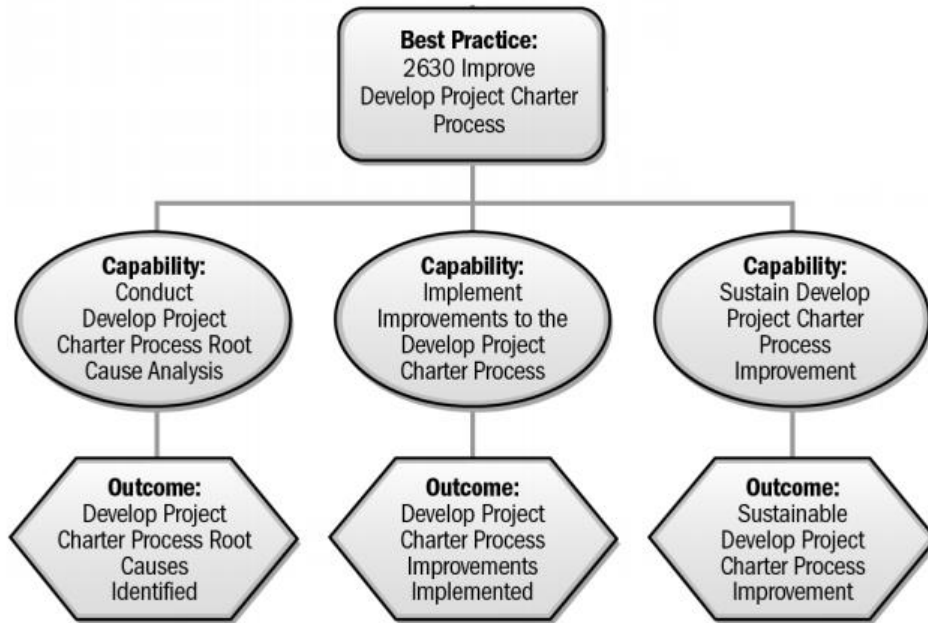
**Best Practice:**
2630 Improve Develop Project Charter Process

**Capability:**
Conduct Develop Project Charter Process Root Cause Analysis

**Outcome:**
Develop Project Charter Process Root Causes Identified

**Capability:**
Implement Improvements to the Develop Project Charter Process

**Outcome:**
Develop Project Charter Process Improvements Implemented

**Capability:**
Sustain Develop Project Charter Process Improvement

**Outcome:**
Sustainable Develop Project Charter Process Improvement